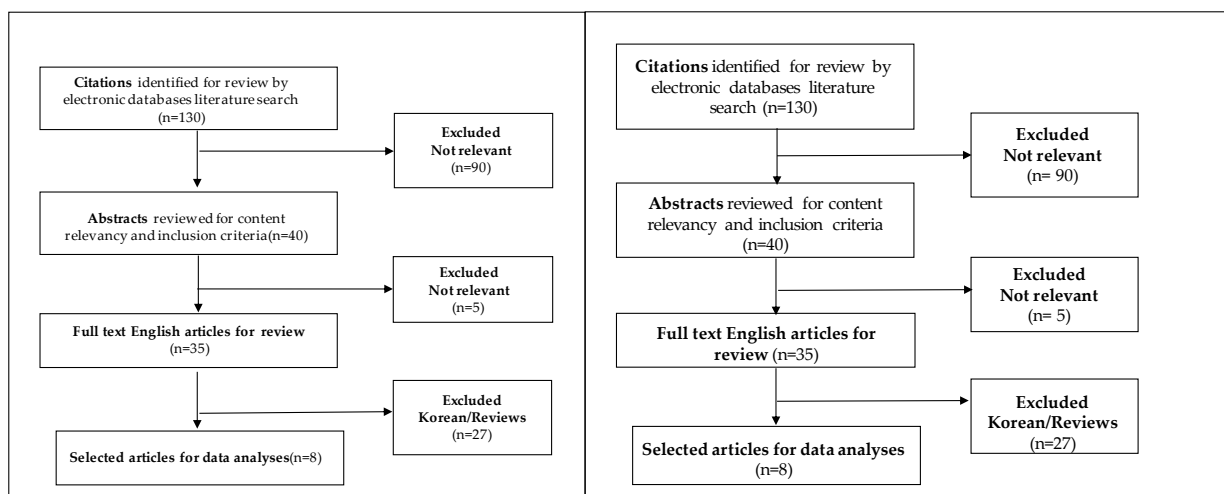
Citations identified for review by electronic databases literature search (n=130)

Excluded
Not relevant
(n=90)

Abstracts reviewed for content relevancy and inclusion criteria(n=40)

Excluded
Not relevant
(n=5)

Full text English articles for review (n=35)

Excluded
Korean/Reviews
(n=27)

Selected articles for data analyses(n=8)

Citations identified for review by electronic databases literature search (n=130)

Excluded
Not relevant
(n= 90)

Abstracts reviewed for content relevancy and inclusion criteria (n=40)

Excluded
Not relevant
(n= 5)

Full text English articles for review (n=35)

Excluded
Korean/Reviews
(n=27)

Selected articles for data analyses
(n=8)